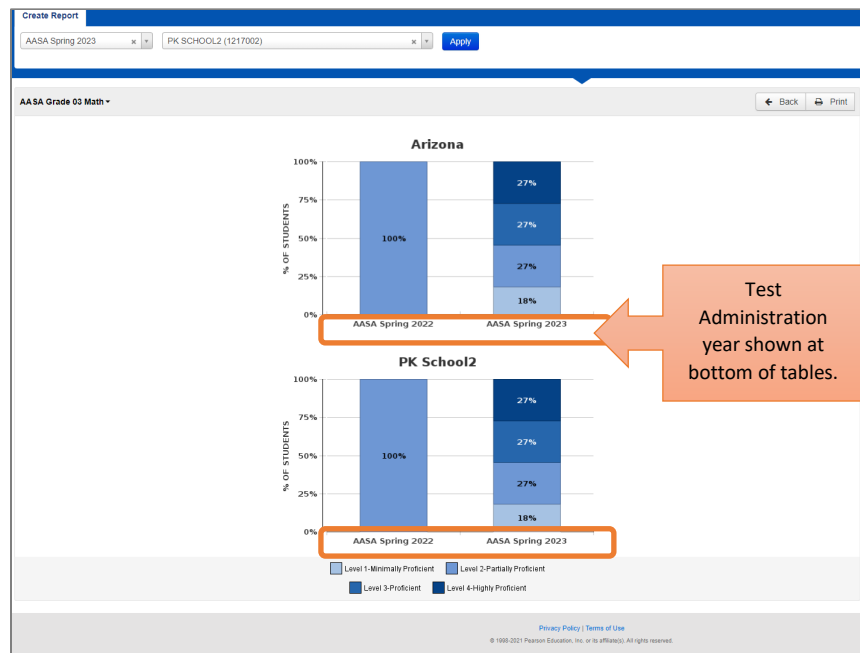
Create Report

AASA Spring 2023 × ▾

PK SCHOOL2 (1217002) × ▾

Apply

AASA Grade 03 Math ▾

Back

Print

Arizona

100%
75%
50%
25%
0%

% OF STUDENTS

100%

27%
27%
27%
18%

AASA Spring 2022
AASA Spring 2023

Test Administration year shown at bottom of tables.

PK School2

100%
75%
50%
25%
0%

% OF STUDENTS

100%

27%
27%
27%
18%

AASA Spring 2022
AASA Spring 2023

Level 1-Minimally Proficient
Level 2-Partially Proficient
Level 3-Proficient
Level 4-Highly Proficient

Privacy Policy | Terms of Use

© 1999-2021 Pearson Education, Inc. or its affiliate(s). All rights reserved.